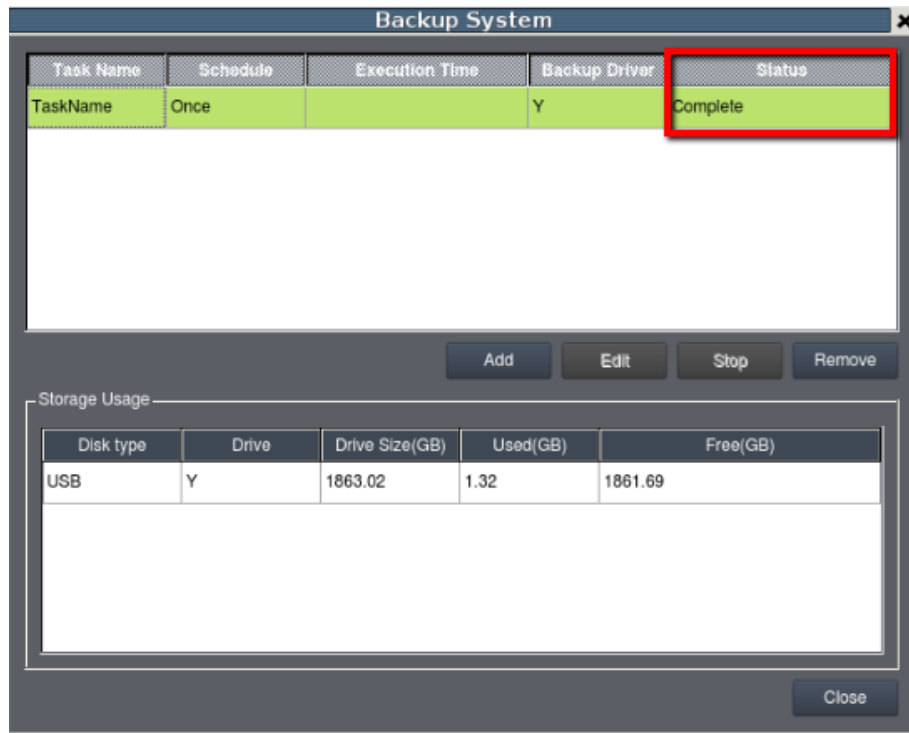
Backup System

| Task Name | Schedule | Execution Time | Backup Driver | Status |
|---|---|---|---|---|
| TaskName | Once | | Y | Complete |

Add Edit Stop Remove

Storage Usage

| Disk type | Drive | Drive Size(GB) | Used(GB) | Free(GB) |
|---|---|---|---|---|
| USB | Y | 1863.02 | 1.32 | 1861.69 |

Close